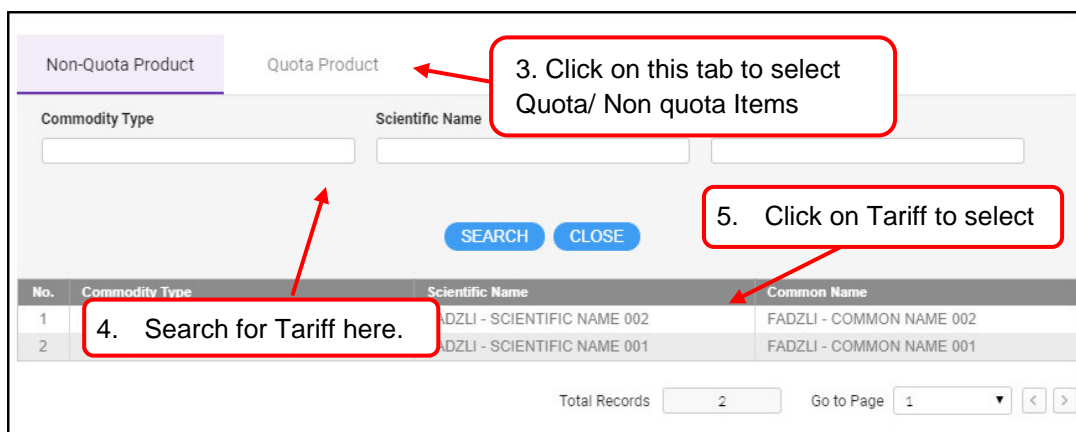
Non-Quota Product

Quota Product

3. Click on this tab to select Quota/ Non quota Items

Commodity Type

Scientific Name

SEARCH

CLOSE

5. Click on Tariff to select

| No. | Commodity Type | Scientific Name | Common Name |
|---|---|---|---|
| 1 | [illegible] | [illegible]ADZLI - SCIENTIFIC NAME 002 | FADZLI - COMMON NAME 002 |
| 2 | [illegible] | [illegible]ADZLI - SCIENTIFIC NAME 001 | FADZLI - COMMON NAME 001 |

4. Search for Tariff here.

Total Records 2 Go to Page 1